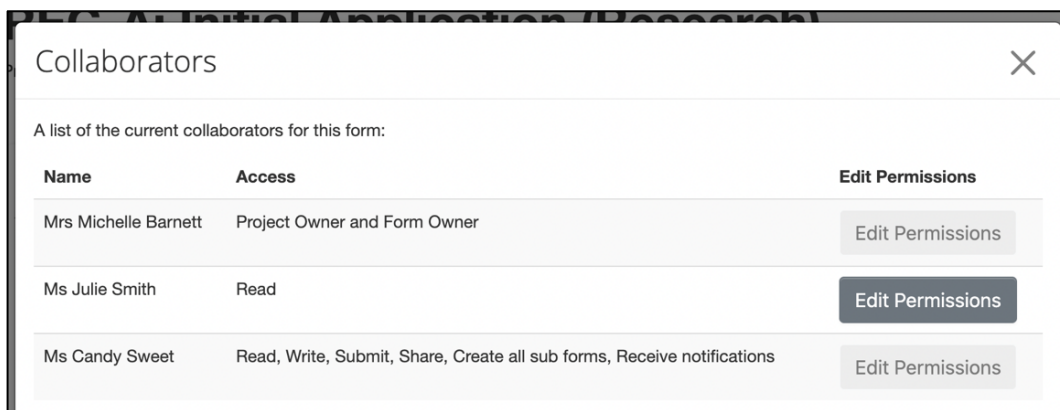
REC A: Initial Application (Research)

Collaborators

×

A list of the current collaborators for this form:

| Name | Access | Edit Permissions |
|---|---|---|
| Mrs Michelle Barnett | Project Owner and Form Owner | Edit Permissions |
| Ms Julie Smith | Read | Edit Permissions |
| Ms Candy Sweet | Read, Write, Submit, Share, Create all sub forms, Receive notifications | Edit Permissions |